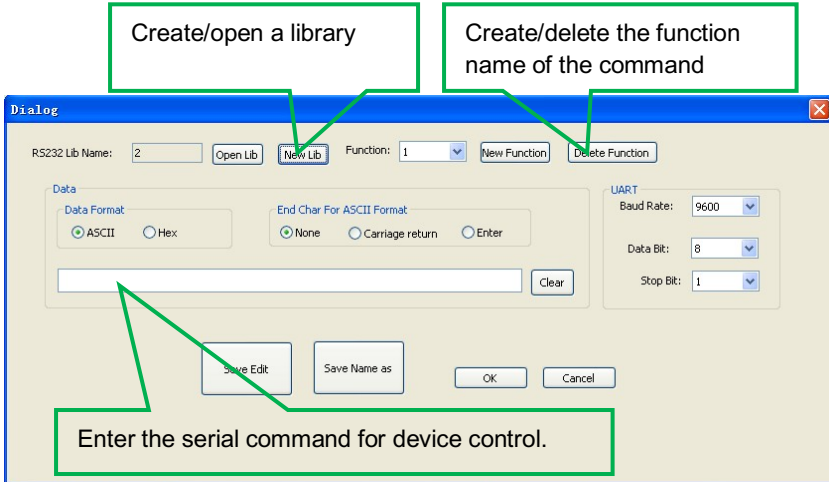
Create/open a library

Create/delete the function name of the command

Dialog

RS232 Lib Name: 2 Open Lib New Lib Function: 1 New Function Delete Function

Data

Data Format

ASCII Hex

End Char For ASCII Format

None Carriage return Enter

Clear

UART

Baud Rate: 9600

Data Bit: 8

Stop Bit: 1

Save Edit Save Name as OK Cancel

Enter the serial command for device control.